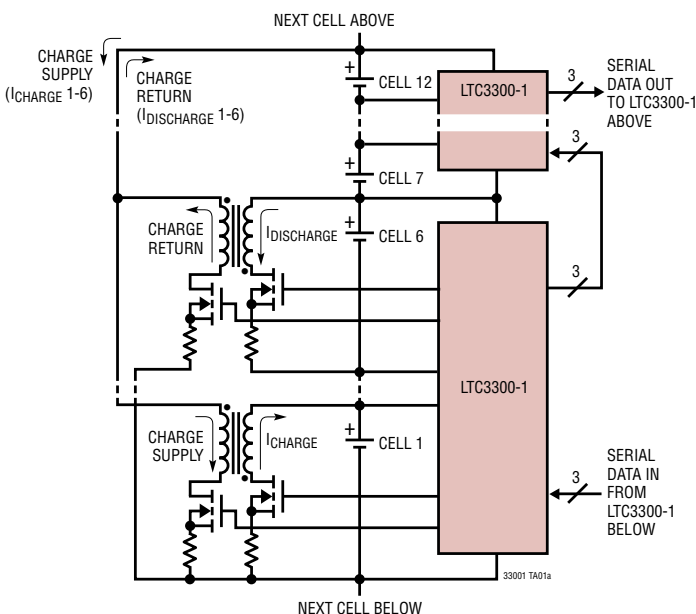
NEXT CELL ABOVE

CHARGE SUPPLY ($I_{CHARGE}$ 1-6)

CHARGE RETURN ($I_{DISCHARGE}$ 1-6)

+ CELL 12

LTC3300-1

3

SERIAL DATA OUT TO LTC3300-1 ABOVE

3

+ CELL 7

+ CELL 6

CHARGE RETURN

$I_{DISCHARGE}$

3

LTC3300-1

CHARGE SUPPLY

$I_{CHARGE}$

+ CELL 1

3

SERIAL DATA IN FROM LTC3300-1 BELOW

33001 TA01a

NEXT CELL BELOW